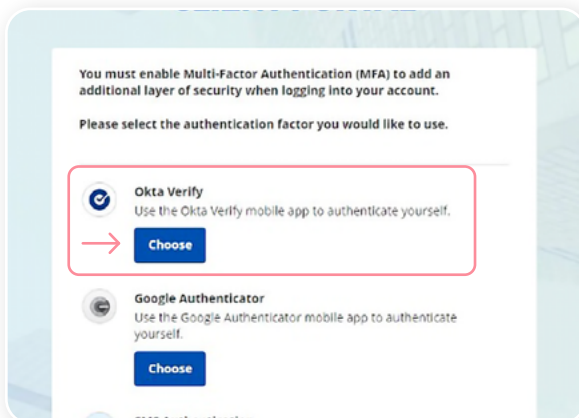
You must enable Multi-Factor Authentication (MFA) to add an additional layer of security when logging into your account.

Please select the authentication factor you would like to use.

Okta Verify
Use the Okta Verify mobile app to authenticate yourself.
Choose

Google Authenticator
Use the Google Authenticator mobile app to authenticate yourself.
Choose

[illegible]